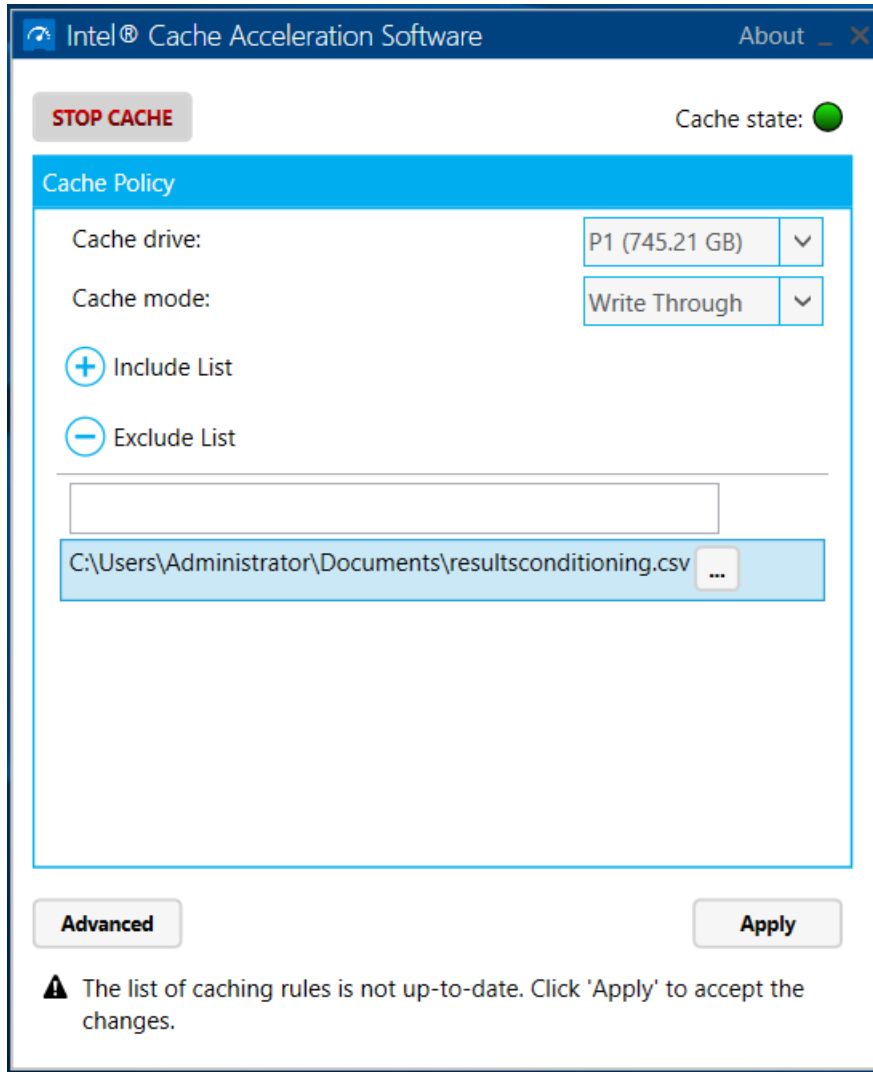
Intel® Cache Acceleration Software About _ ×

STOP CACHE

Cache state:

Cache Policy

Cache drive: P1 (745.21 GB)

Cache mode: Write Through

Include List

Exclude List

C:\Users\Administrator\Documents\resultsconditioning.csv ...

Advanced

Apply

The list of caching rules is not up-to-date. Click 'Apply' to accept the changes.